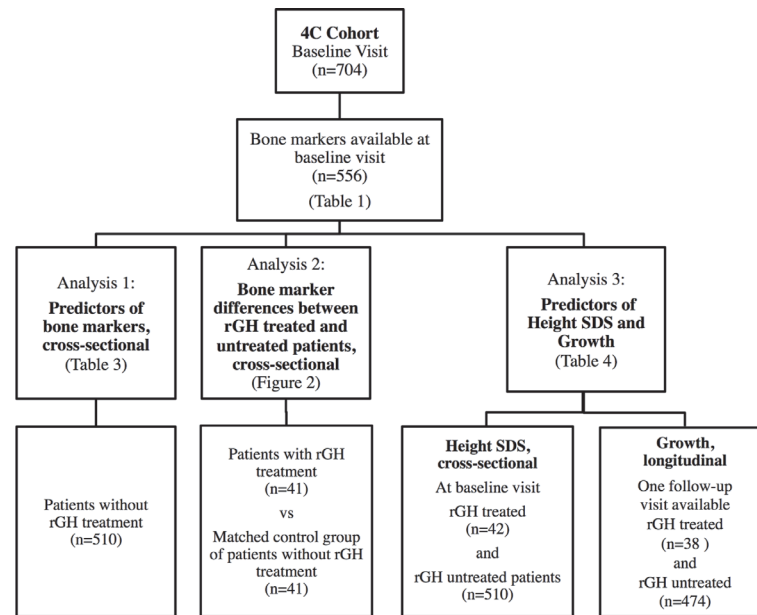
**4C Cohort**
Baseline Visit
(n=704)

Bone markers available at baseline visit
(n=556)
(Table 1)

Analysis 1:
**Predictors of bone markers, cross-sectional**
(Table 3)

Analysis 2:
**Bone marker differences between rGH treated and untreated patients, cross-sectional**
(Figure 2)

Analysis 3:
**Predictors of Height SDS and Growth**
(Table 4)

Patients without rGH treatment
(n=510)

Patients with rGH treatment
(n=41)
vs
Matched control group of patients without rGH treatment
(n=41)

**Height SDS, cross-sectional**
At baseline visit
rGH treated
(n=42)
and
rGH untreated patients
(n=510)

**Growth, longitudinal**
One follow-up visit available
rGH treated
(n=38 )
and
rGH untreated
(n=474)